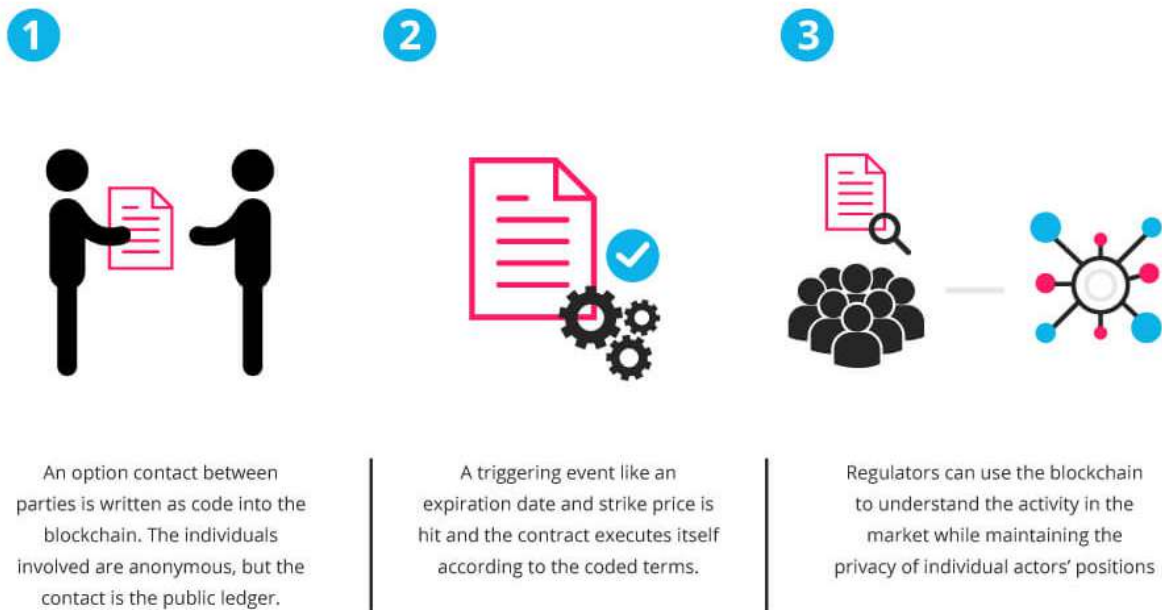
1

An option contact between parties is written as code into the blockchain. The individuals involved are anonymous, but the contact is the public ledger.

2

A triggering event like an expiration date and strike price is hit and the contract executes itself according to the coded terms.

3

Regulators can use the blockchain to understand the activity in the market while maintaining the privacy of individual actors' positions